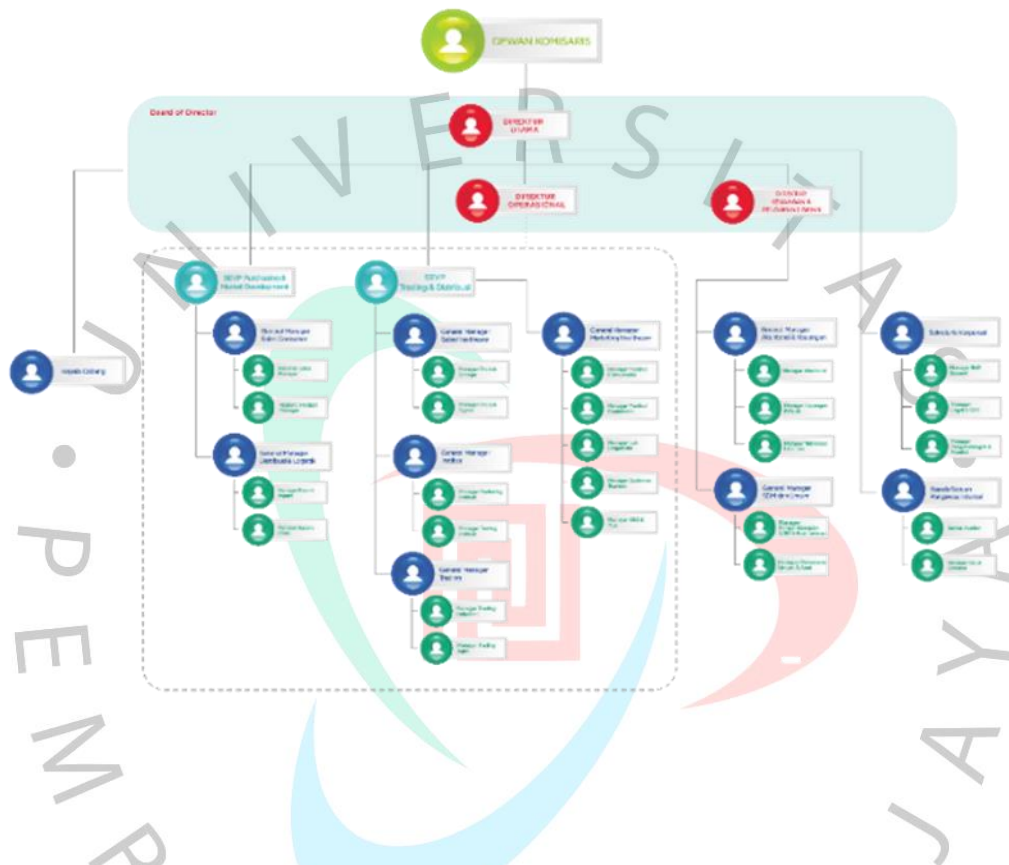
DEWAN KOMISARIS

Board of Director

DIREKTUR UTAMA

DIREKTUR OPERASIONAL

DIREKTUR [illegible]

Kepala Cabang

SEVP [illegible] & Market Development

SEVP Trading & Distribusi

General Manager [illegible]

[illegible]

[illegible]

General Manager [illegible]

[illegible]

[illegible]

General Manager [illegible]

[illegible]

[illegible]

General Manager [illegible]

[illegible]

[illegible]

General Manager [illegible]

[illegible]

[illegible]

General Manager Marketing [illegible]

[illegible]

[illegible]

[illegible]

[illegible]

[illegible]

General Manager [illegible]

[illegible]

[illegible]

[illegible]

General Manager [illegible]

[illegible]

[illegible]

Sekretaris Perusahaan

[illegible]

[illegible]

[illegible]

Kepala Satuan Pengawas Internal

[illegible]

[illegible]